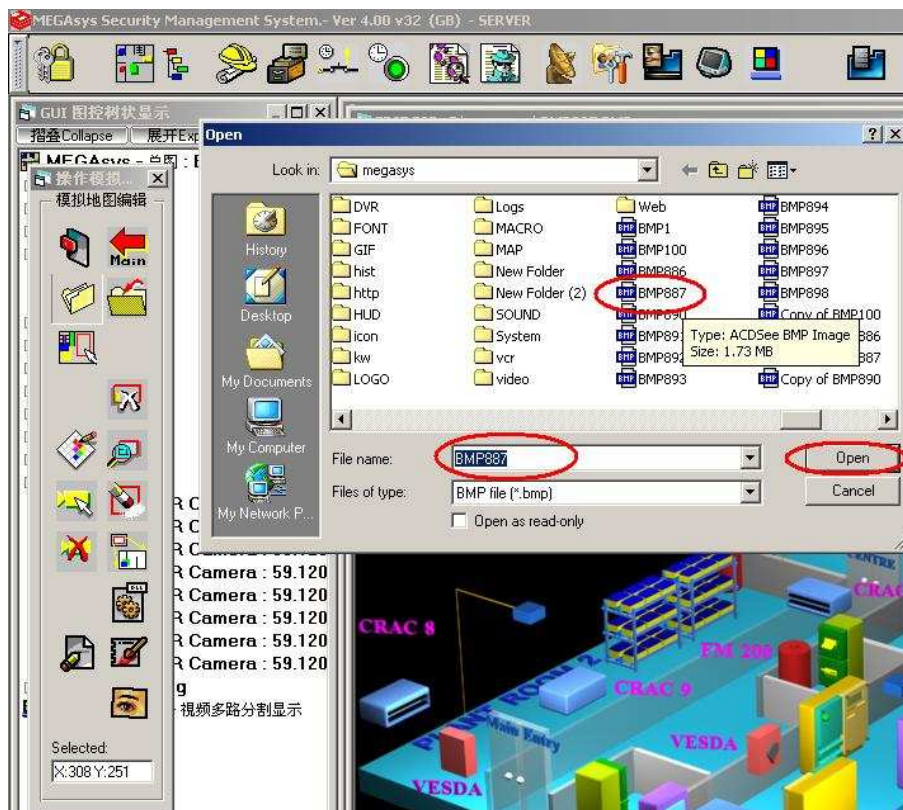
MEGAsys Security Management System.- Ver 4.00 v32 (GB) - SERVER

GUI 图控树状显示
摺叠Collapse
展开Exp
MEGAsys - 总图 : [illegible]
操作模拟
模拟地图编辑
Main

Open
Look in: megasys

DVR
FONT
GIF
hist
http
HUD
icon
kw
LOGO
Logs
MACRO
MAP
New Folder
New Folder (2)
SOUND
System
vcr
video
Web
BMP1
BMP100
BMP886
BMP887
BMP890
BMP891
BMP892
BMP893
BMP894
BMP895
BMP896
BMP897
BMP898
Copy of BMP100
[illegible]886
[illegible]887
Copy of BMP890

Type: ACDSee BMP Image
Size: 1.73 MB

History
Desktop
My Documents
My Computer
My Network P...

File name: BMP887
Files of type: BMP file (*.bmp)
Open as read-only
Open
Cancel

R C
R C
R C
R Camera : 59.120
R Camera : 59.120
R Camera : 59.120
R Camera : 59.120
R Camera : 59.120
g
- 视频多路分割显示

Selected:
X:308 Y:251

CRAC 8
CRAC 9
FM 200
VESDA
VESDA
Main Entry
PLANT ROOM 2
CENTRE
CRAC